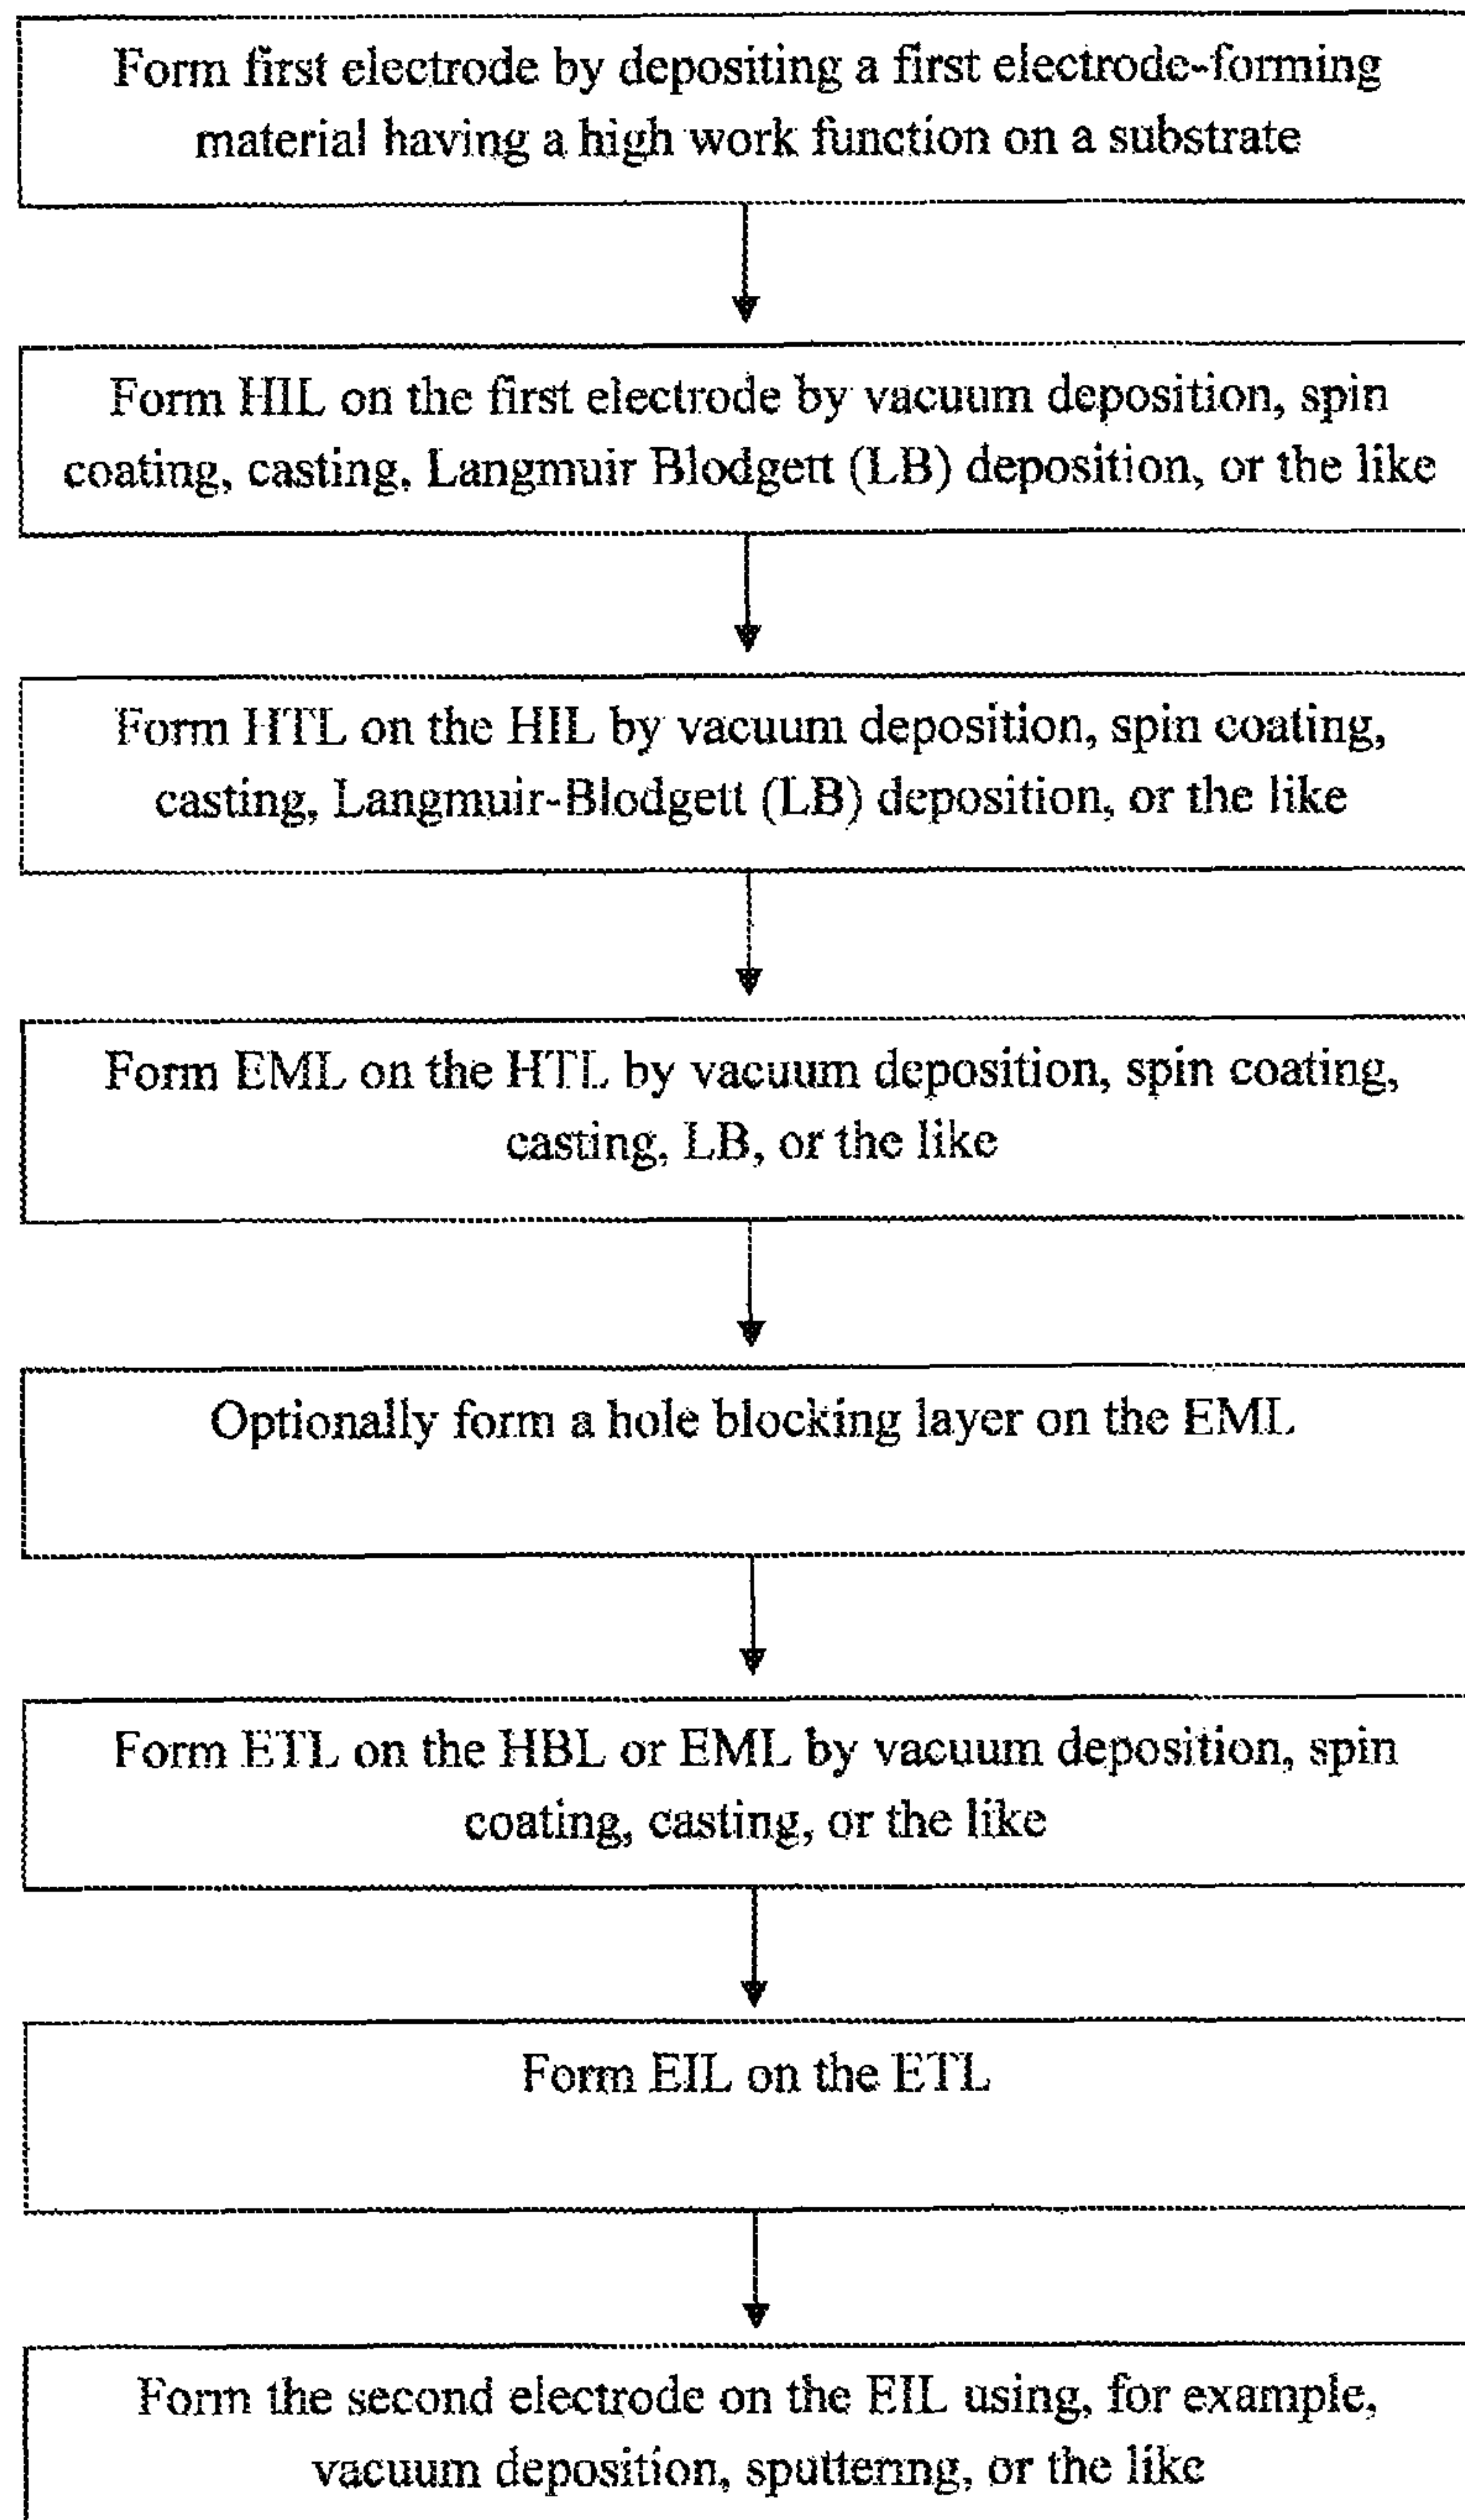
Form first electrode by depositing a first electrode-forming material having a high work function on a substrate

Form HIL on the first electrode by vacuum deposition, spin coating, casting, Langmuir Blodgett (LB) deposition, or the like

Form HTL on the HIL by vacuum deposition, spin coating, casting, Langmuir-Blodgett (LB) deposition, or the like

Form EML on the HTL by vacuum deposition, spin coating, casting, LB, or the like

Optionally form a hole blocking layer on the EML

Form ETL on the HBL or EML by vacuum deposition, spin coating, casting, or the like

Form EIL on the ETL

Form the second electrode on the EIL using, for example, vacuum deposition, sputtering, or the like